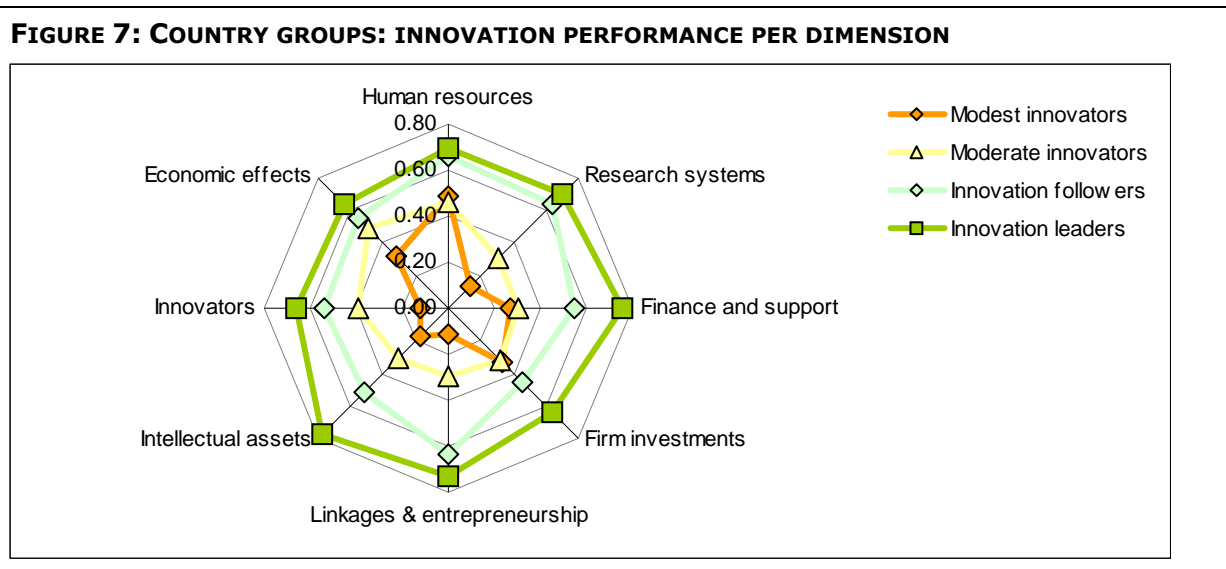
FIGURE 7: COUNTRY GROUPS: INNOVATION PERFORMANCE PER DIMENSION

Human resources
0.80
0.60
0.40
0.20
0.00
Research systems
Finance and support
Firm investments
Linkages & entrepreneurship
Intellectual assets
Innovators
Economic effects

Modest innovators
Moderate innovators
Innovation follow ers
Innovation leaders